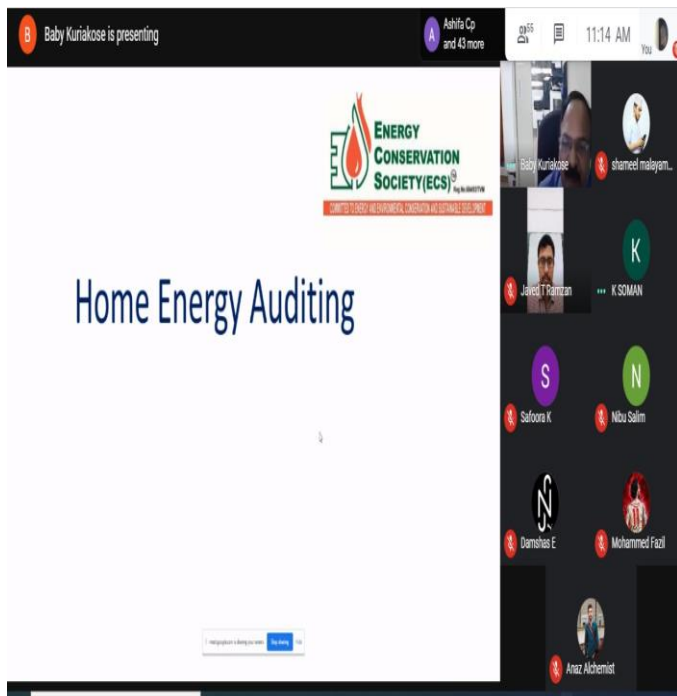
B Baby Kuriakose is presenting

A Ashifa Cp and 43 more

55

11:14 AM

You

ENERGY CONSERVATION SOCIETY(ECS)

Reg No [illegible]

COMMITTED TO ENERGY AND ENVIRONMENTAL CONSERVATION AND SUSTAINABLE DEVELOPMENT

Home Energy Auditing

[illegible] is sharing your screen Stop sharing Hide

Baby Kuriakose

shameel malayam...

Javed T Ramzan

K

K SOMAN

S

Safoora K

N

Nibu Salim

Damshas E

Mohammed Fazil

Anaz Alchemist